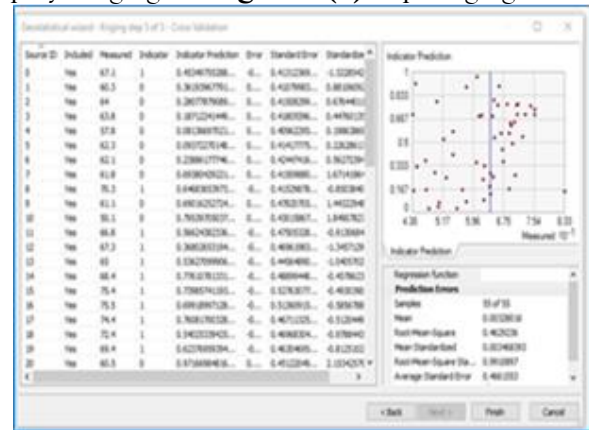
Geostatistical wizard - Kriging step 5 of 5 - Cross Validation

| Source ID | Included | Measured | Indicator | Indicator Prediction | Error | Standard Error | Standardize |
|---|---|---|---|---|---|---|---|
| 0 | Yes | 67.1 | 1 | 0.4534675528... | 0... | 0.4151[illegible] | -1.3228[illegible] |
| 1 | Yes | 60.5 | 0 | 0.3610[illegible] | 0... | 0.4107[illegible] | 0.8810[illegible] |
| 2 | Yes | 64 | 0 | 0.2807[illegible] | 0... | 0.4108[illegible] | 0.6764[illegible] |
| 3 | Yes | 63.8 | 0 | 0.1871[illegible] | 0... | 0.4180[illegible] | 0.4476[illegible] |
| 4 | Yes | 57.8 | 0 | 0.0813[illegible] | 0... | 0.4062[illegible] | 0.1966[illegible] |
| 5 | Yes | 62.3 | 0 | 0.0937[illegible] | 0... | 0.4141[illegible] | 0.2262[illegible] |
| 6 | Yes | 62.1 | 0 | 0.2388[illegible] | 0... | 0.4244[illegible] | 0.5627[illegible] |
| 7 | Yes | 61.8 | 0 | 0.6938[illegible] | 0... | 0.4158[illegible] | 1.6714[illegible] |
| 8 | Yes | 75.3 | 1 | 0.6468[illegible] | 0... | 0.4152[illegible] | -0.8503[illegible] |
| 9 | Yes | 61.1 | 0 | 0.6901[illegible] | 0... | 0.4783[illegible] | 1.4422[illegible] |
| 10 | Yes | 50.1 | 0 | 0.7953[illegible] | 0... | 0.4301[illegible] | 1.8490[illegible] |
| 11 | Yes | 66.8 | 1 | 0.5662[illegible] | 0... | 0.4780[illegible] | -0.9120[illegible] |
| 12 | Yes | 67.3 | 1 | 0.3683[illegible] | 0... | 0.4696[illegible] | -1.3457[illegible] |
| 13 | Yes | 65 | 1 | 0.3362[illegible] | 0... | 0.4404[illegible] | -1.5057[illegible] |
| 14 | Yes | 68.4 | 1 | 0.7761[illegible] | 0... | 0.4606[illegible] | -0.4578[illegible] |
| 15 | Yes | 75.4 | 1 | 0.7068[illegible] | 0... | 0.5378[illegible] | -0.4630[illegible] |
| 16 | Yes | 75.5 | 1 | 0.6991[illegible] | 0... | 0.5126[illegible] | -0.5856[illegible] |
| 17 | Yes | 74.4 | 1 | 0.7608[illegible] | 0... | 0.4671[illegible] | -0.5124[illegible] |
| 18 | Yes | 72.4 | 1 | 0.5402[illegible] | 0... | 0.4068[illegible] | -0.9784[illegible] |
| 19 | Yes | 69.4 | 1 | 0.6237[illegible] | 0... | 0.4636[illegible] | -0.8125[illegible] |
| 20 | Yes | 60.5 | 0 | 0.9716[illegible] | 0... | 0.4512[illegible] | 2.1534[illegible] |

Indicator Prediction
1
0.833
0.667
0.5
0.333
0.167
0
4.38 5.17 5.96 6.75 7.54 8.33
Measured $10^{-1}$

Indicator Prediction

| Regression function | |
|---|---|
| Prediction Errors | |
| Samples | 55 of 55 |
| Mean | 0.0032816 |
| Root-Mean-Square | 0.462026 |
| Mean Standardized | 0.00346093 |
| Root-Mean-Square Sta... | 0.9910897 |
| Average Standard Error | 0.460353 |

< Back Next > Finish Cancel